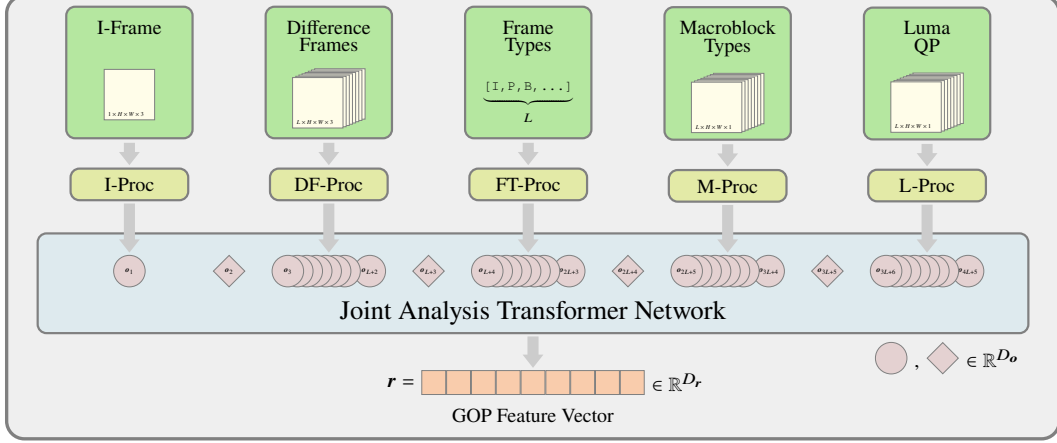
I-Frame

$1 \times H \times W \times 3$

Difference Frames

$L \times H \times W \times 3$

Frame Types

[I, P, B, ...]

$L$

Macroblock Types

$L \times H \times W \times 1$

Luma QP

$L \times H \times W \times 1$

I-Proc

DF-Proc

FT-Proc

M-Proc

L-Proc

$o_1$ $o_2$ $o_3$ $o_{L+2}$ $o_{L+3}$ $o_{L+4}$ $o_{2L+3}$ $o_{2L+4}$ $o_{2L+5}$ $o_{3L+4}$ $o_{3L+5}$ $o_{3L+6}$ $o_{4L+5}$

Joint Analysis Transformer Network

$, \in \mathbb{R}^{D_o}$

$r = \in \mathbb{R}^{D_r}$

GOP Feature Vector